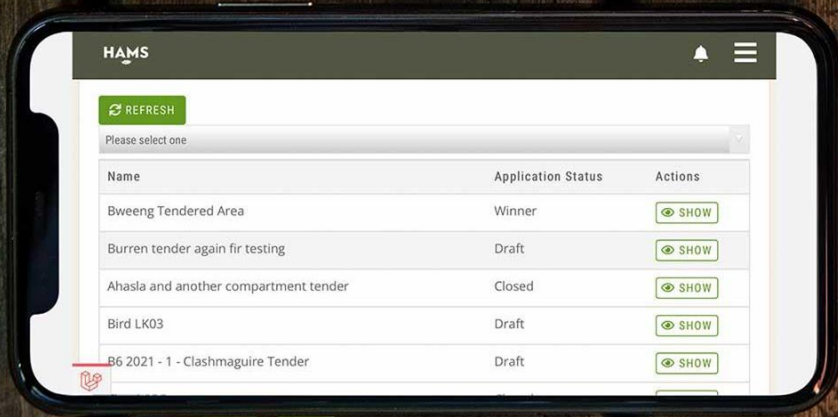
HAMS

REFRESH

Please select one

| Name | Application Status | Actions |
|---|---|---|
| Bweeng Tendered Area | Winner | SHOW |
| Burren tender again fir testing | Draft | SHOW |
| Ahasla and another compartment tender | Closed | SHOW |
| Bird LK03 | Draft | SHOW |
| B6 2021 - 1 - Clashmaguire Tender | Draft | SHOW |
| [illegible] | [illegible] | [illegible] |